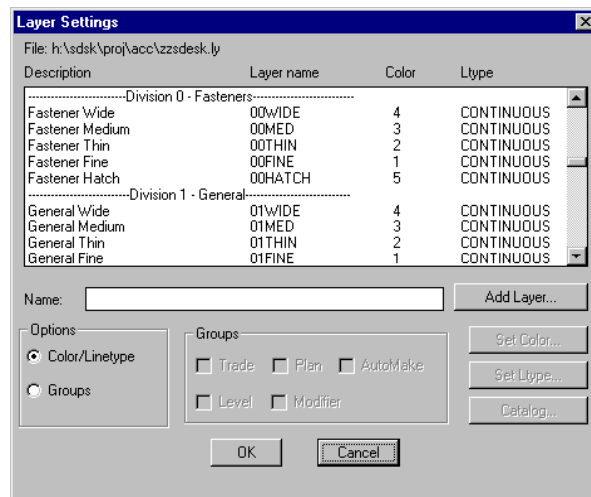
Layer Settings

File: h:\sdsk\proj\acc\zzsdesk.ly

| Description | Layer name | Color | Ltype |
|---|---|---|---|
| -------------------------Division 0 - Fasteners------------------------- | | | |
| Fastener Wide | 00WIDE | 4 | CONTINUOUS |
| Fastener Medium | 00MED | 3 | CONTINUOUS |
| Fastener Thin | 00THIN | 2 | CONTINUOUS |
| Fastener Fine | 00FINE | 1 | CONTINUOUS |
| Fastener Hatch | 00HATCH | 5 | CONTINUOUS |
| -------------------------Division 1 - General------------------------- | | | |
| General Wide | 01WIDE | 4 | CONTINUOUS |
| General Medium | 01MED | 3 | CONTINUOUS |
| General Thin | 01THIN | 2 | CONTINUOUS |
| General Fine | 01FINE | 1 | CONTINUOUS |

Name:

Add Layer...

Options
Color/Linetype
Groups

Groups
Trade
Plan
AutoMake
Level
Modifier

Set Color...
Set Ltype...
Catalog...

OK
Cancel